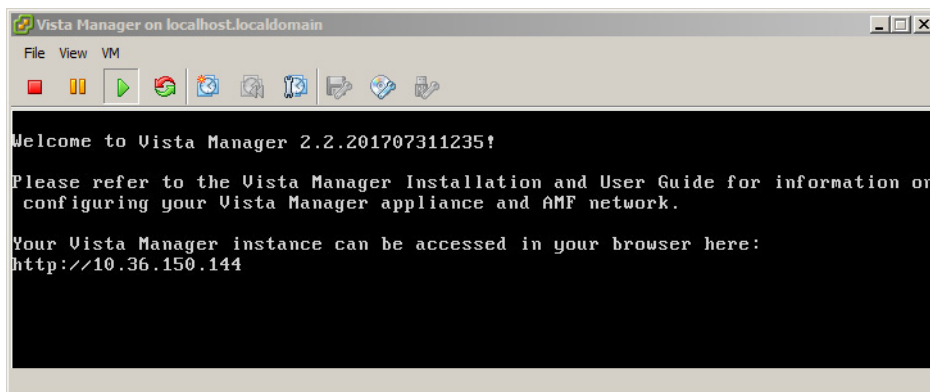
Vista Manager on localhost.localdomain

File View VM

Welcome to Vista Manager 2.2.201707311235!

Please refer to the Vista Manager Installation and User Guide for information on configuring your Vista Manager appliance and AMF network.

Your Vista Manager instance can be accessed in your browser here:
http://10.36.150.144